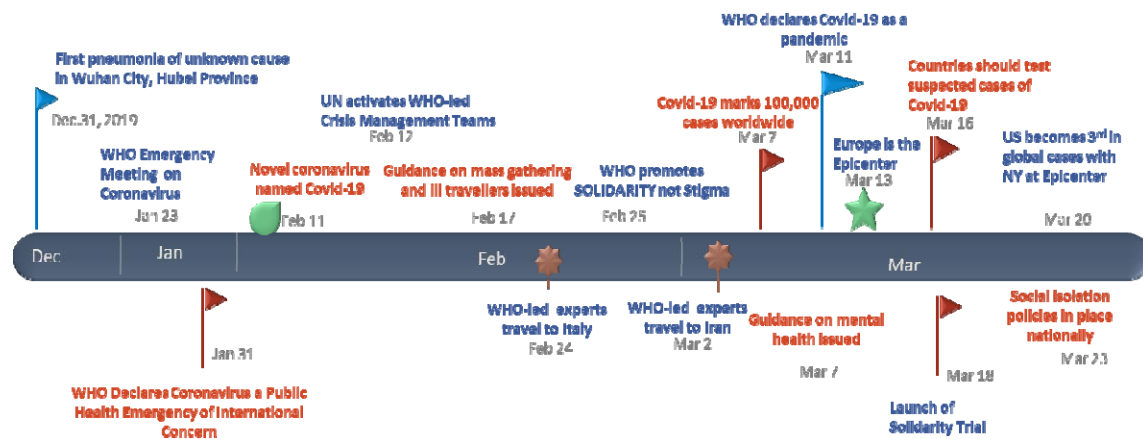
First pneumonia of unknown cause in Wuhan City, Hubei Province

Dec 31, 2019

WHO Emergency Meeting on Coronavirus

Jan 23

UN activates WHO-led Crisis Management Teams

Feb 12

Novel coronavirus named Covid-19

Feb 11

Guidance on mass gathering and ill travellers issued

Feb 17

WHO promotes SOLIDARITY not Stigma

Feb 25

WHO declares Covid-19 as a pandemic

Mar 11

Covid-19 marks 100,000 cases worldwide

Mar 7

Europe is the Epicenter

Mar 13

Countries should test suspected cases of Covid-19

Mar 16

US becomes 3$^{rd}$ in global cases with NY at Epicenter

Mar 20

Dec

Jan

Feb

Mar

Jan 31

WHO Declares Coronavirus a Public Health Emergency of International Concern

WHO-led experts travel to Italy

Feb 24

WHO-led experts travel to Iran

Mar 2

Guidance on mental health issued

Mar 7

Mar 18

Launch of Solidarity Trial

Social isolation policies in place nationally

Mar 23